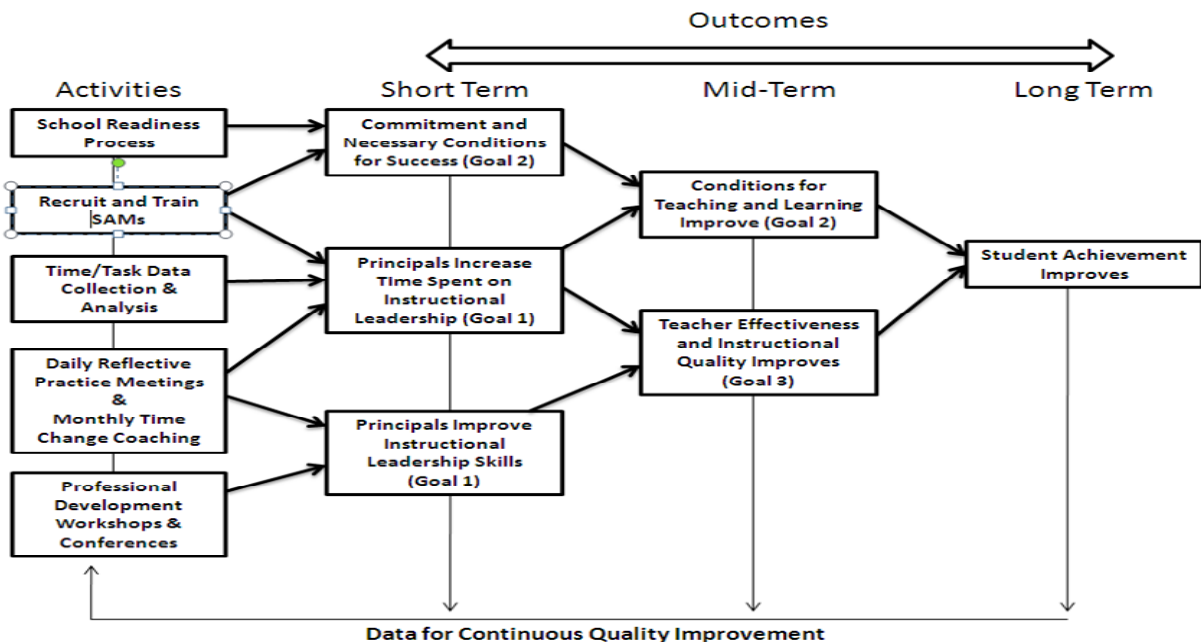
Outcomes

Activities

Short Term

Mid-Term

Long Term

School Readiness Process

Recruit and Train SAMs

Time/Task Data Collection & Analysis

Daily Reflective Practice Meetings & Monthly Time Change Coaching

Professional Development Workshops & Conferences

Commitment and Necessary Conditions for Success (Goal 2)

Principals Increase Time Spent on Instructional Leadership (Goal 1)

Principals Improve Instructional Leadership Skills (Goal 1)

Conditions for Teaching and Learning Improve (Goal 2)

Teacher Effectiveness and Instructional Quality Improves (Goal 3)

Student Achievement Improves

Data for Continuous Quality Improvement